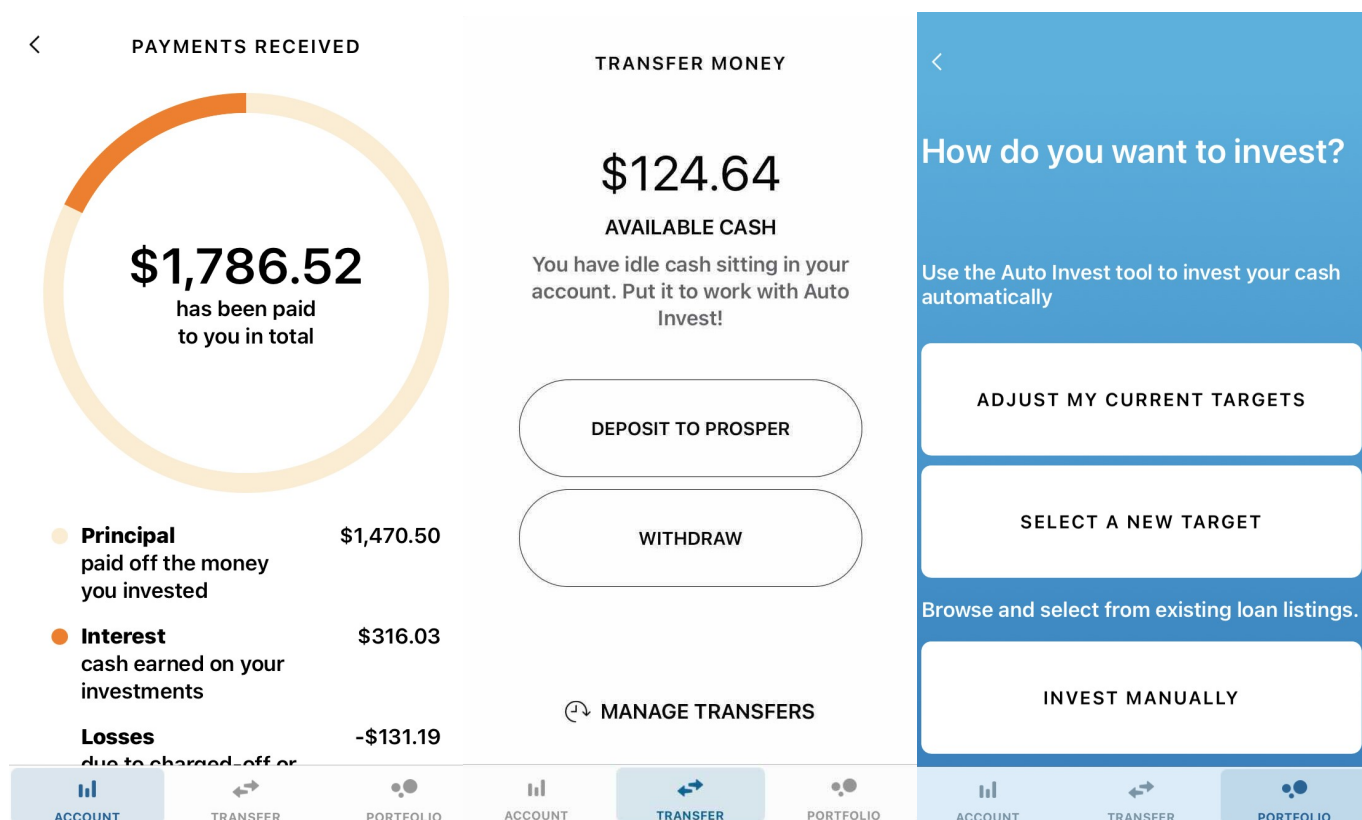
PAYMENTS RECEIVED

$1,786.52
has been paid to you in total

Principal $1,470.50
paid off the money you invested

Interest $316.03
cash earned on your investments

Losses -$131.19
due to charged-off or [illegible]

ACCOUNT TRANSFER PORTFOLIO

TRANSFER MONEY

$124.64
AVAILABLE CASH

You have idle cash sitting in your account. Put it to work with Auto Invest!

DEPOSIT TO PROSPER

WITHDRAW

MANAGE TRANSFERS

ACCOUNT TRANSFER PORTFOLIO

How do you want to invest?

Use the Auto Invest tool to invest your cash automatically

ADJUST MY CURRENT TARGETS

SELECT A NEW TARGET

Browse and select from existing loan listings.

INVEST MANUALLY

ACCOUNT TRANSFER PORTFOLIO